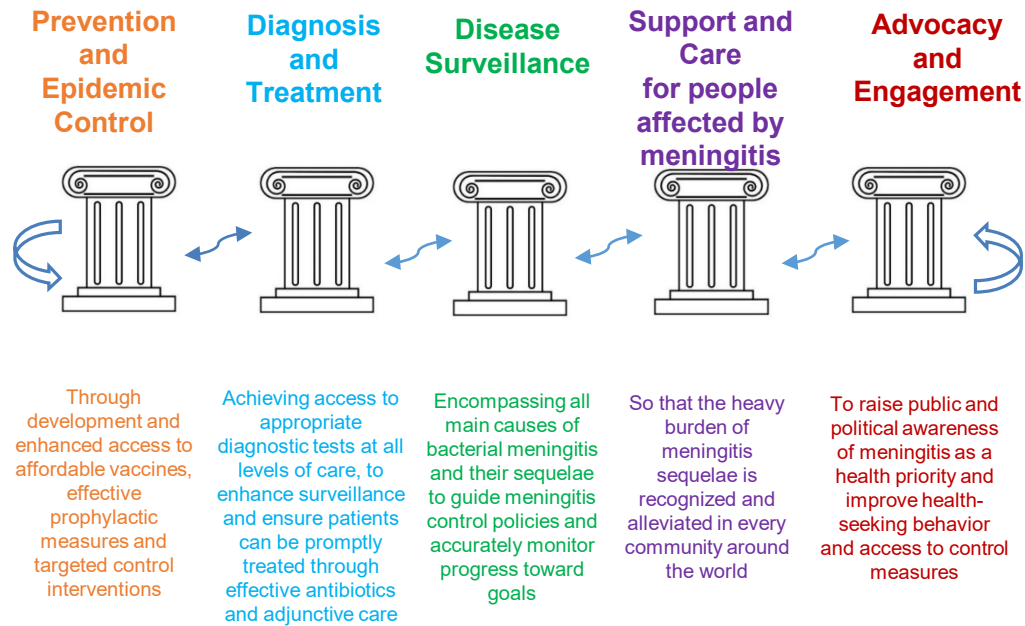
Prevention and Epidemic Control

Diagnosis and Treatment

Disease Surveillance

Support and Care for people affected by meningitis

Advocacy and Engagement

Through development and enhanced access to affordable vaccines, effective prophylactic measures and targeted control interventions

Achieving access to appropriate diagnostic tests at all levels of care, to enhance surveillance and ensure patients can be promptly treated through effective antibiotics and adjunctive care

Encompassing all main causes of bacterial meningitis and their sequelae to guide meningitis control policies and accurately monitor progress toward goals

So that the heavy burden of meningitis sequelae is recognized and alleviated in every community around the world

To raise public and political awareness of meningitis as a health priority and improve health-seeking behavior and access to control measures